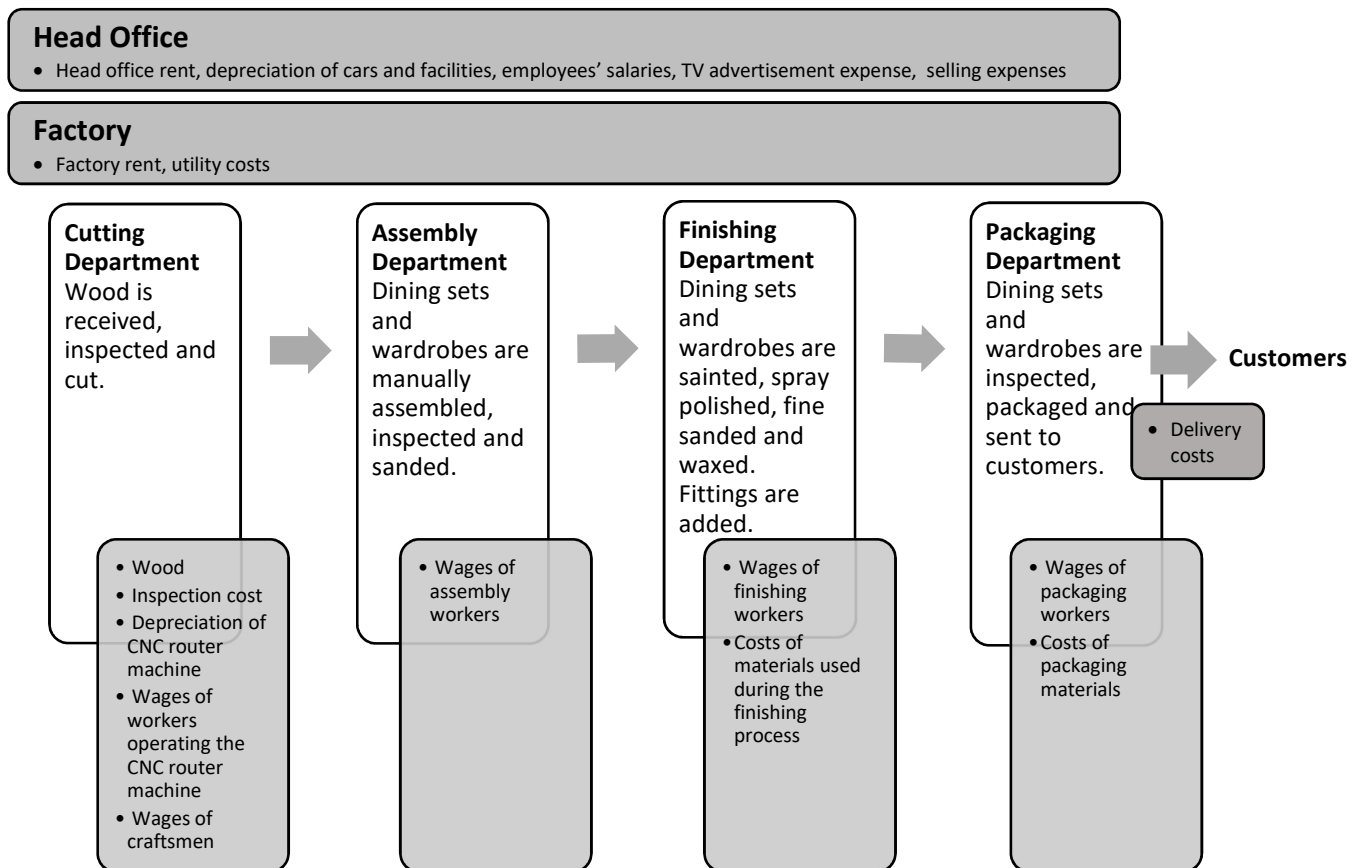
Head Office
• Head office rent, depreciation of cars and facilities, employees' salaries, TV advertisement expense, selling expenses

Factory
• Factory rent, utility costs

Cutting Department
Wood is received, inspected and cut.

• Wood
• Inspection cost
• Depreciation of CNC router machine
• Wages of workers operating the CNC router machine
• Wages of craftsmen

Assembly Department
Dining sets and wardrobes are manually assembled, inspected and sanded.

• Wages of assembly workers

Finishing Department
Dining sets and wardrobes are sainted, spray polished, fine sanded and waxed. Fittings are added.

• Wages of finishing workers
• Costs of materials used during the finishing process

Packaging Department
Dining sets and wardrobes are inspected, packaged and sent to customers.

• Wages of packaging workers
• Costs of packaging materials

Customers

• Delivery costs